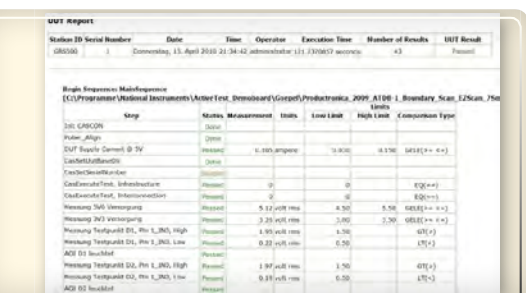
UUT Report

| Station ID | Serial Number | Date | Time | Operator | Execution Time | Number of Results | UUT Result |
|---|---|---|---|---|---|---|---|
| GRS500 | 1 | Donnerstag, 15. April 2010 | 21:34:42 | administrator | 121.770857 seconds | 43 | Passed |

Begin Sequence: MainSequence
(C:\Programme\National Instruments\ActiverTest_Demoboard\Goepel\Productronica_2009_AT00-1_Boundary_Scan_E2Scan_75m

| Step | Status | Measurement | Units | Low Limit | High Limit | Comparison Type |
|---|---|---|---|---|---|---|
| Init CASCON | Done | | | | | |
| Poller_Align | Done | | | | | |
| DUT Supply Current @ 5V | Passed | 0.105 | ampere | 0.000 | 0.150 | GELE(>= <=) |
| CasNetUutBaseDV | Done | | | | | |
| CasNetSerialNumber | Passed | | | | | |
| CasExecuteTest_Infrastructure | Passed | 0 | | 0 | | EQ(==) |
| CasExecuteTest_Interconnection | Passed | 0 | | 0 | | EQ(==) |
| Messung 5V0 Versorgung | Passed | 5.12 | volt rms | 4.50 | 5.50 | GELE(>= <=) |
| Messung 3V3 Versorgung | Passed | 3.29 | volt rms | 3.00 | 3.50 | GELE(>= <=) |
| Messung Testpunkt D1, Pin 1_IN0, High | Passed | 1.95 | volt rms | 1.50 | | GT(>) |
| Messung Testpunkt D1, Pin 1_IN0, Low | Passed | 0.22 | volt rms | 0.50 | | LT(<) |
| AOI D1 leuchtet | Passed | | | | | |
| Messung Testpunkt D2, Pin 1_IN0, High | Passed | 1.97 | volt rms | 1.50 | | GT(>) |
| Messung Testpunkt D2, Pin 1_IN0, Low | Passed | 0.19 | volt rms | 0.50 | | LT(<) |
| AOI D2 leuchtet | | | | | | |